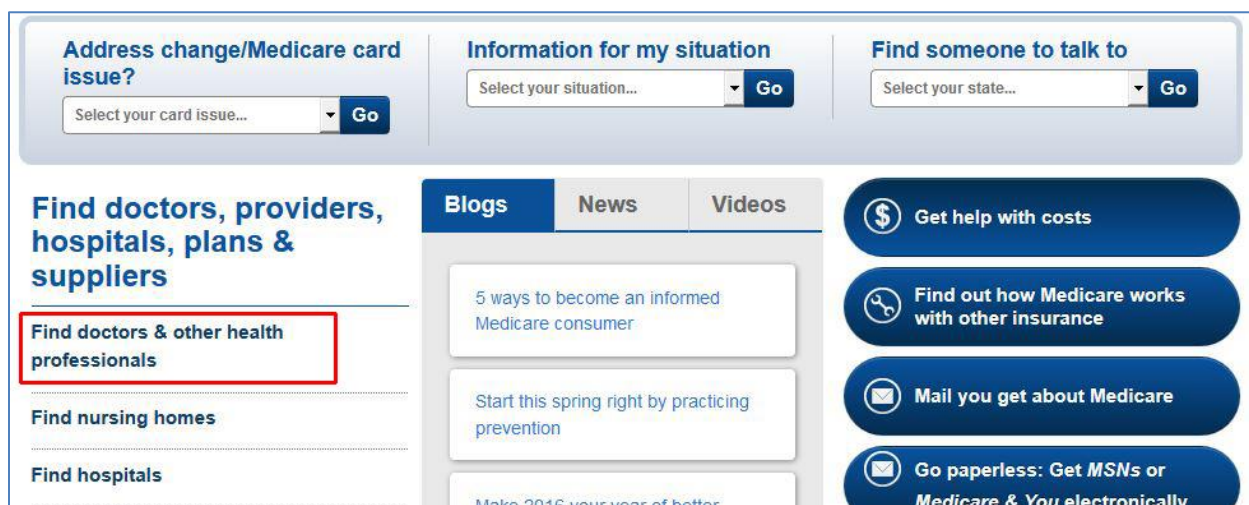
Address change/Medicare card issue?

Select your card issue... Go

Information for my situation

Select your situation... Go

Find someone to talk to

Select your state... Go

Find doctors, providers, hospitals, plans & suppliers

Find doctors & other health professionals

Find nursing homes

Find hospitals

Blogs News Videos

5 ways to become an informed Medicare consumer

Start this spring right by practicing prevention

Make 2016 your year of better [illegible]

Get help with costs

Find out how Medicare works with other insurance

Mail you get about Medicare

Go paperless: Get *MSNs* or *Medicare & You* electronically